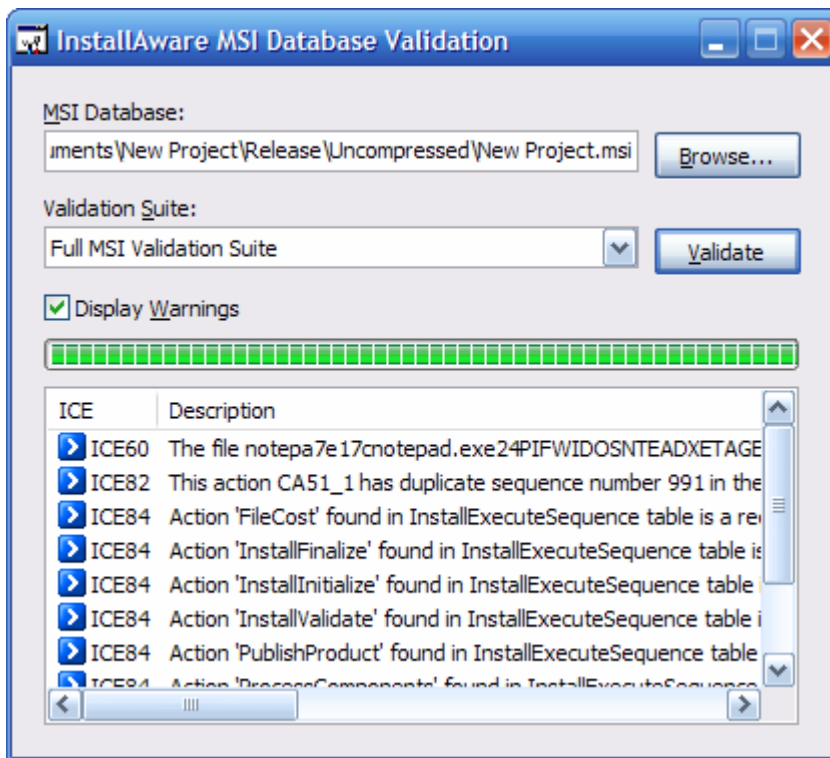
InstallAware MSI Database Validation

MSI Database:

ıments\New Project\Release\Uncompressed\New Project.msi

Browse...

Validation Suite:

Full MSI Validation Suite

Validate

Display Warnings

| ICE | Description |
|---|---|
| ICE60 | The file notepa7e17cnotepad.exe24PIFWIDOSNTEADXETAGE |
| ICE82 | This action CA51_1 has duplicate sequence number 991 in the |
| ICE84 | Action 'FileCost' found in InstallExecuteSequence table is a re |
| ICE84 | Action 'InstallFinalize' found in InstallExecuteSequence table is |
| ICE84 | Action 'InstallInitialize' found in InstallExecuteSequence table |
| ICE84 | Action 'InstallValidate' found in InstallExecuteSequence table i |
| ICE84 | Action 'PublishProduct' found in InstallExecuteSequence table |
| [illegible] | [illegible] |